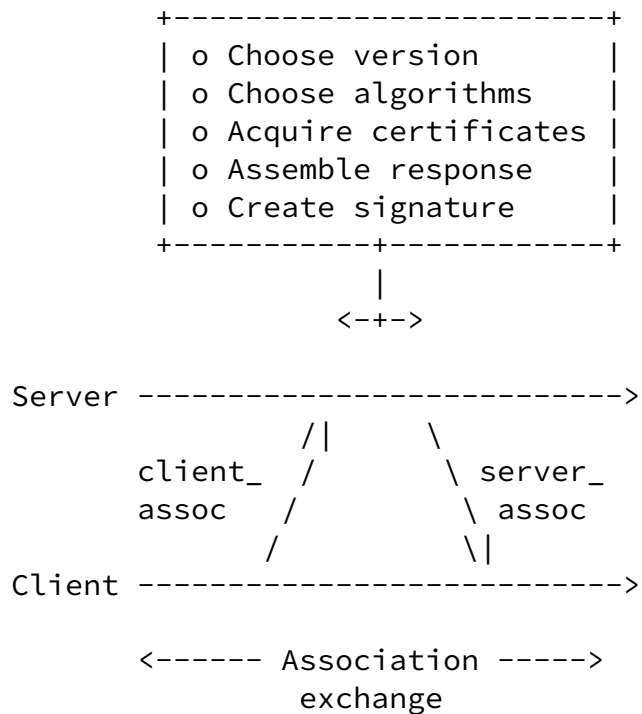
+-----------------------+
| o Choose version |
| o Choose algorithms |
| o Acquire certificates |
| o Assemble response |
| o Create signature |
+-----------+-----------+
|
<-+->

Server --------------------------->
/| \
client_ / \ server_
assoc / \ assoc
/ \|
Client --------------------------->

<------ Association ----->
exchange